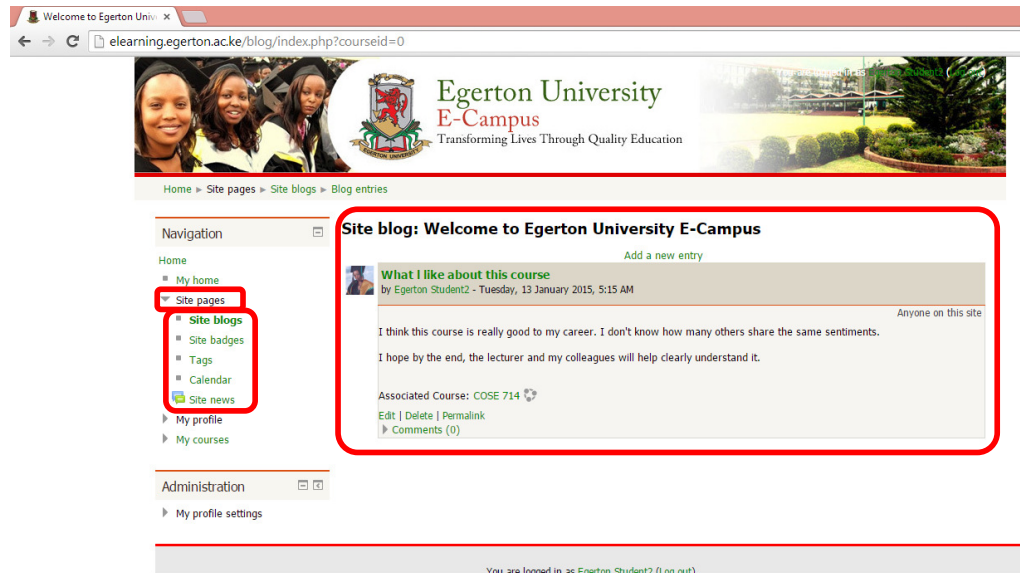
Welcome to Egerton Univ ×

elearning.egerton.ac.ke/blog/index.php?courseid=0

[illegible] Egerton Student2 ([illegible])

Egerton University
E-Campus
Transforming Lives Through Quality Education

EGERTON UNIVERSITY

Home ► Site pages ► Site blogs ► Blog entries

Navigation

Home
My home
Site pages
Site blogs
Site badges
Tags
Calendar
Site news
My profile
My courses

Administration

My profile settings

Site blog: Welcome to Egerton University E-Campus

Add a new entry

What I like about this course
by Egerton Student2 - Tuesday, 13 January 2015, 5:15 AM

Anyone on this site

I think this course is really good to my career. I don't know how many others share the same sentiments.

I hope by the end, the lecturer and my colleagues will help clearly understand it.

Associated Course: COSE 714

Edit | Delete | Permalink
Comments (0)

You are logged in as Egerton Student2 (Log out)